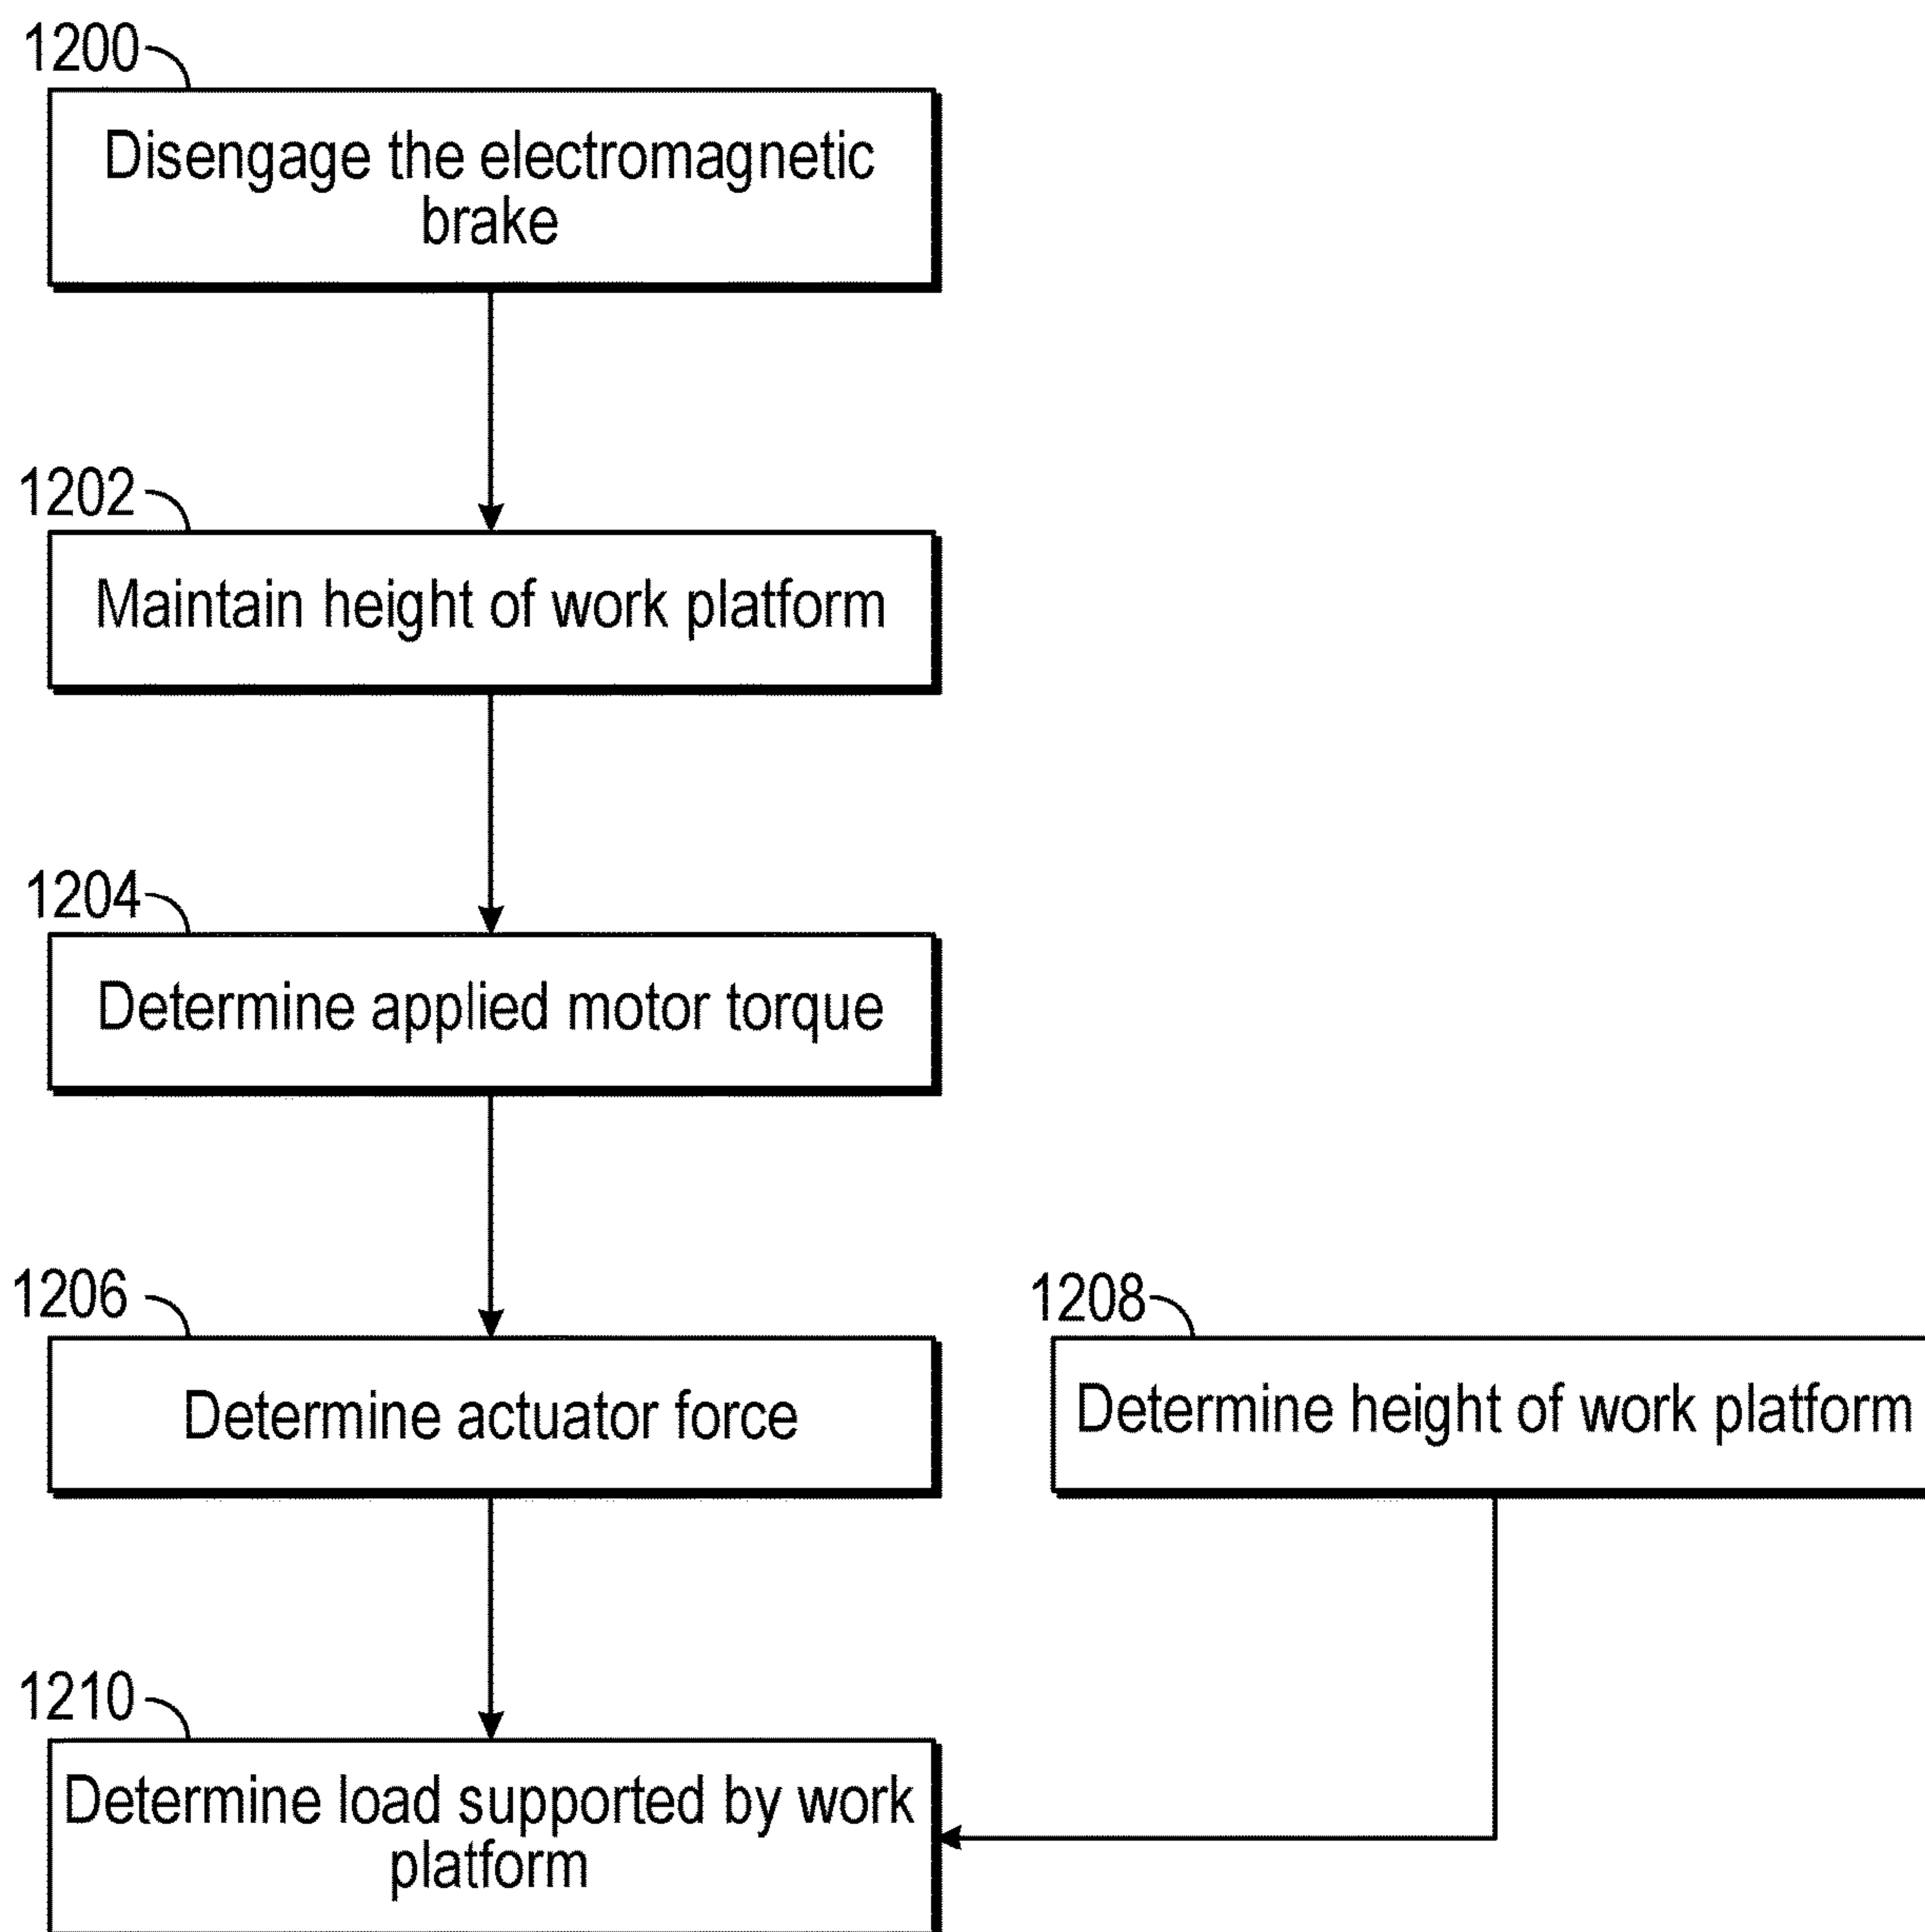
1200

Disengage the electromagnetic brake

1202

Maintain height of work platform

1204

Determine applied motor torque

1206

Determine actuator force

1208

Determine height of work platform

1210

Determine load supported by work platform